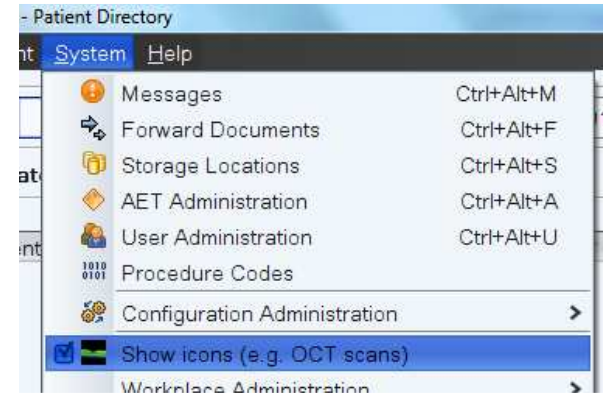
- Patient Directory

nt System Help

Messages Ctrl+Alt+M
Forward Documents Ctrl+Alt+F
Storage Locations Ctrl+Alt+S
AET Administration Ctrl+Alt+A
User Administration Ctrl+Alt+U
Procedure Codes
Configuration Administration >
Show icons (e.g. OCT scans)
Workplace Administration >

at

ent